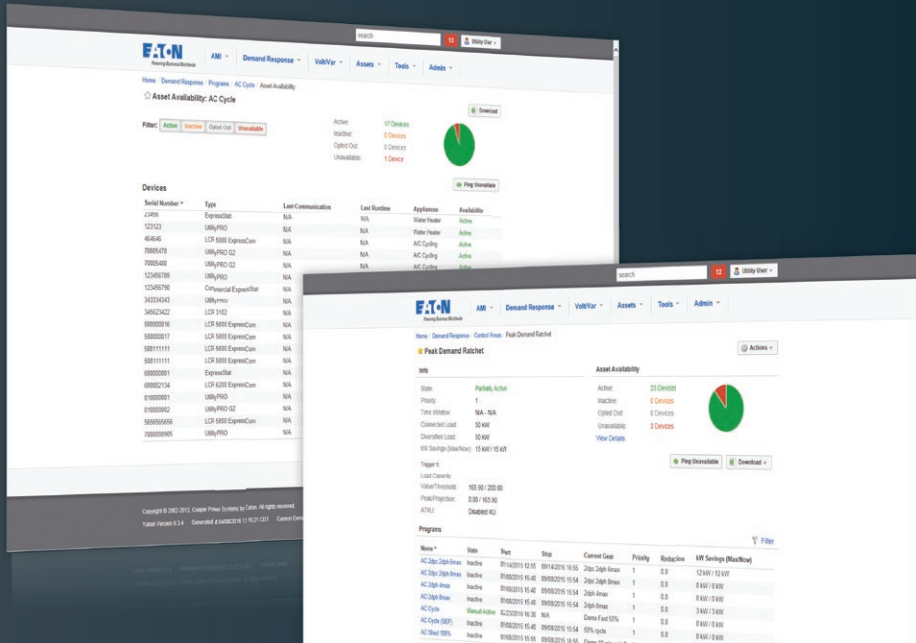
search 12 Utility User

EATON Powering Business Worldwide

AMI Demand Response VoltVar Assets Tools Admin

Home / Demand Response / Programs / AC Cycle / Asset Availability

Asset Availability: AC Cycle

Download

Filter: Active Inactive Opted Out Unavailable

Active: 17 Devices
Inactive: 0 Devices
Opted Out: 0 Devices
Unavailable: 1 Device

Ping Unavailable

Devices

| Serial Number | Type | Last Communication | Last Runtime | Appliances | Availability |
|---|---|---|---|---|---|
| 23456 | ExpressStat | N/A | N/A | Water Heater | Active |
| 123123 | UtilityPRO | N/A | N/A | Water Heater | Active |
| 464646 | LCR 5000 ExpressCom | N/A | N/A | A/C Cycling | Active |
| 70005478 | UtilityPRO G2 | N/A | N/A | A/C Cycling | Active |
| 70005480 | UtilityPRO G3 | N/A | N/A | A/C Cycling | Active |
| 123456789 | UtilityPRO | N/A | | | |
| 123456790 | Commercial ExpressStat | N/A | | | |
| 343334343 | UtilityPRO | N/A | | | |
| 345623422 | LCR 3102 | N/A | | | |
| 500000016 | LCR 5000 ExpressCom | N/A | | | |
| 500000017 | LCR 5000 ExpressCom | N/A | | | |
| 500111111 | LCR 5000 ExpressCom | N/A | | | |
| 500111111 | LCR 5000 ExpressCom | N/A | | | |
| 600000001 | ExpressStat | N/A | | | |
| 600002134 | LCR 6200 ExpressCom | N/A | | | |
| 810000001 | UtilityPRO | N/A | | | |
| 810000002 | UtilityPRO G2 | N/A | | | |
| 5656565656 | LCR 5000 ExpressCom | N/A | | | |
| 7000000905 | UtilityPRO | N/A | | | |

Copyright © 2002-2013, Cooper Power Systems by Eaton. All rights reserved.
Yukon Version 6.3.4 Generated at 04/08/2016 11:16:21 CDT Cannon Desk

search 12 Utility User

EATON Powering Business Worldwide

AMI Demand Response VoltVar Assets Tools Admin

Home / Demand Response / Control Areas / Peak Demand Ratchet

Peak Demand Ratchet

Actions

Info

State: Partially Active
Priority: 1
Time Window: N/A - N/A
Connected Load: 50 kW
Diversified Load: 50 kW
KW Savings (Max/Now): 15 kW / 15 kW

Trigger 1:
Load Capacity
Value/Threshold: 165.90 / 200.00
Peak/Projection: 0.00 / 165.90
ATKU: Disabled 4U

Asset Availability

Active: 23 Devices
Inactive: 0 Devices
Opted Out: 0 Devices
Unavailable: 3 Devices
View Details

Ping Unavailable Download

Programs

Filter

| Name | State | Start | Stop | Current Gear | Priority | Reduction | kW Savings (Max/Now) |
|---|---|---|---|---|---|---|---|
| AC 2dpc 2dph 8max | Inactive | 07/14/2015 12:55 | 09/14/2015 16:55 | 2dpc 2dph 8max | 1 | 0.0 | 12 kW / 12 kW |
| AC 2dpc 2dph 8max | Inactive | 01/08/2015 15:40 | 09/08/2015 15:54 | 2dpc 2dph 8max | 1 | 0.0 | 0 kW / 0 kW |
| AC 2dph 4max | Inactive | 01/08/2015 15:40 | 09/08/2015 15:54 | 2dph 4max | 1 | 0.0 | 0 kW / 0 kW |
| AC 2dph 8max | Inactive | 01/08/2015 15:40 | 09/08/2015 15:54 | 2dph 8max | 1 | 0.0 | 0 kW / 0 kW |
| AC Cycle | Manual Active | 8/23/2016 16:38 | N/A | Demo Fast 50% | 1 | 0.0 | 3 kW / 3 kW |
| AC Cycle (SEP) | Inactive | 01/08/2015 15:40 | 09/08/2015 15:54 | 50% cycle | 1 | 0.0 | 0 kW / 0 kW |
| AC Shed 100% | Inactive | 01/08/2015 15:55 | 09/08/2015 15:55 | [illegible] | 1 | 0.0 | 0 kW / 0 kW |